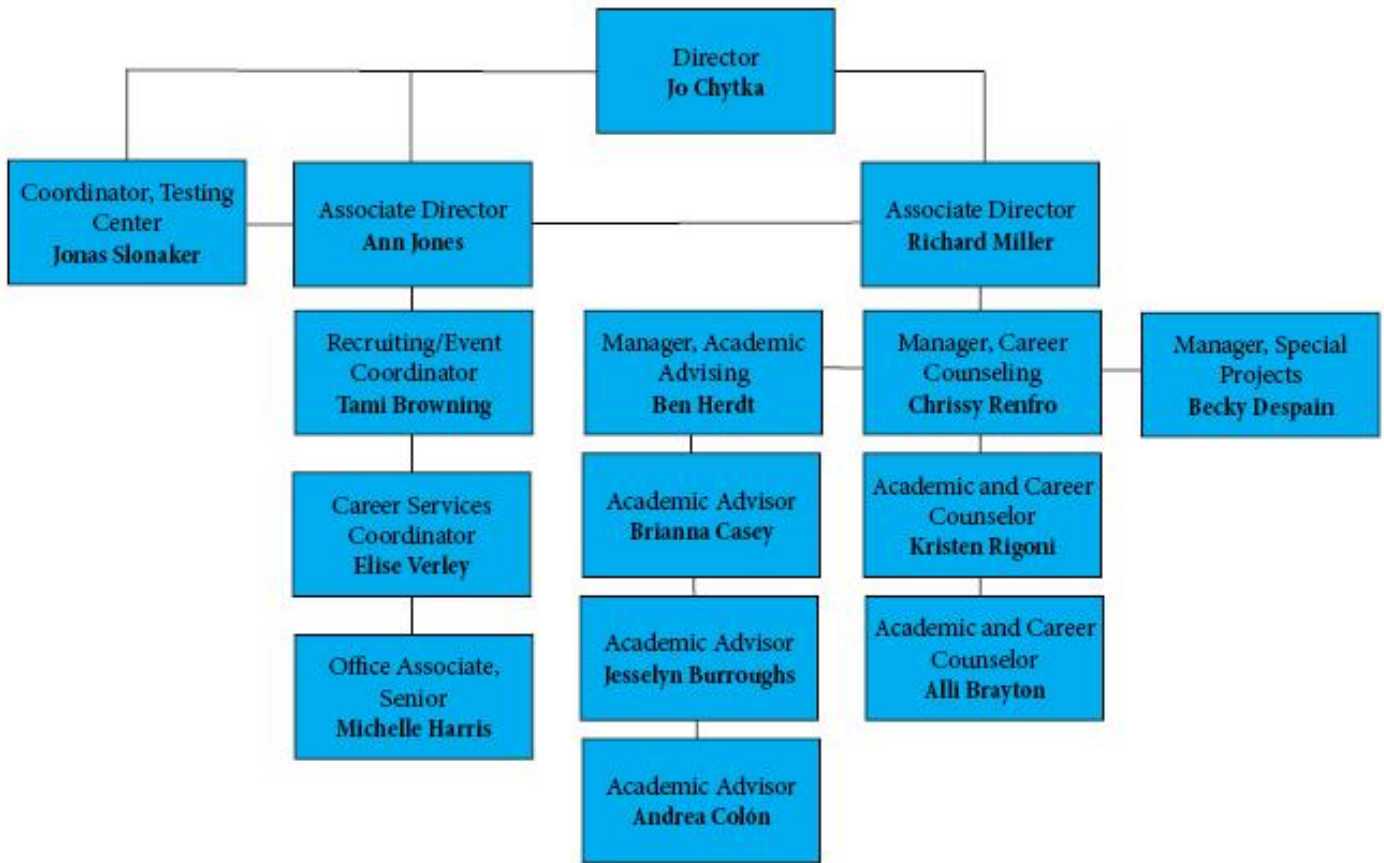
Director
Jo Chytka

Coordinator, Testing Center
Jonas Slonaker

Associate Director
Ann Jones

Associate Director
Richard Miller

Recruiting/Event Coordinator
Tami Browning

Career Services Coordinator
Elise Verley

Office Associate, Senior
Michelle Harris

Manager, Academic Advising
Ben Herdt

Academic Advisor
Brianna Casey

Academic Advisor
Jesselyn Burroughs

Academic Advisor
Andrea Colón

Manager, Career Counseling
Chrissy Renfro

Academic and Career Counselor
Kristen Rigoni

Academic and Career Counselor
Alli Brayton

Manager, Special Projects
Becky Despain